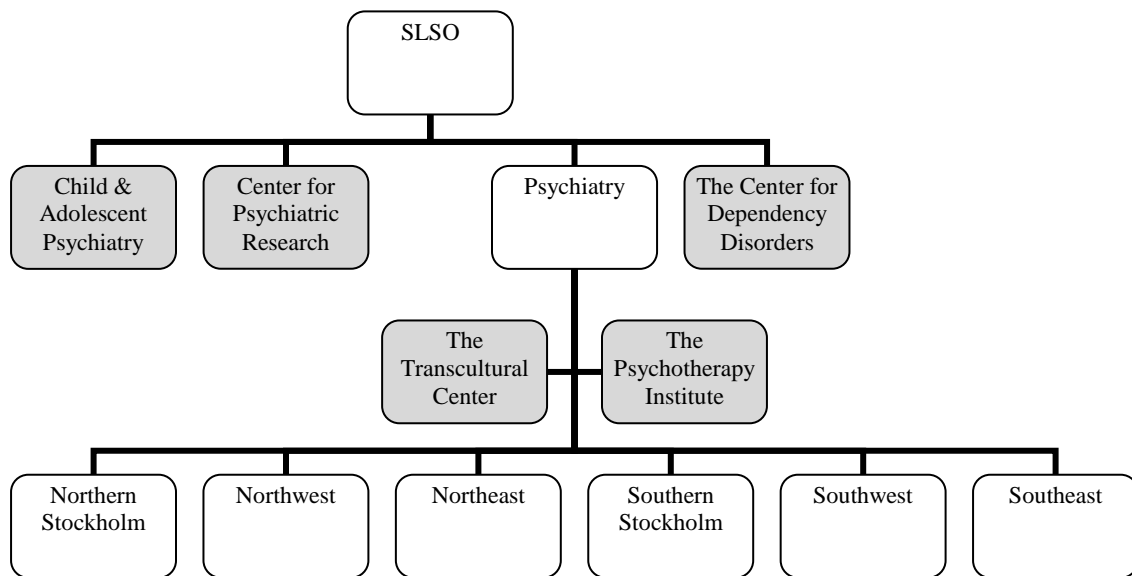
SLSO

Child & Adolescent Psychiatry

Center for Psychiatric Research

Psychiatry

The Center for Dependency Disorders

The Transcultural Center

The Psychotherapy Institute

Northern Stockholm

Northwest

Northeast

Southern Stockholm

Southwest

Southeast